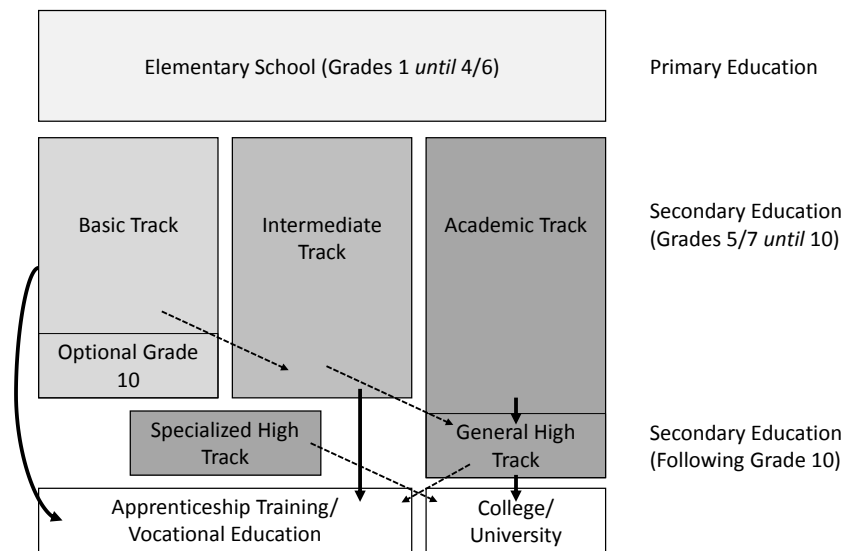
Elementary School (Grades 1 *until* 4/6)

Primary Education

Basic Track

Optional Grade 10

Intermediate Track

Academic Track

Secondary Education (Grades 5/7 *until* 10)

Specialized High Track

General High Track

Secondary Education (Following Grade 10)

Apprenticeship Training/ Vocational Education

College/ University